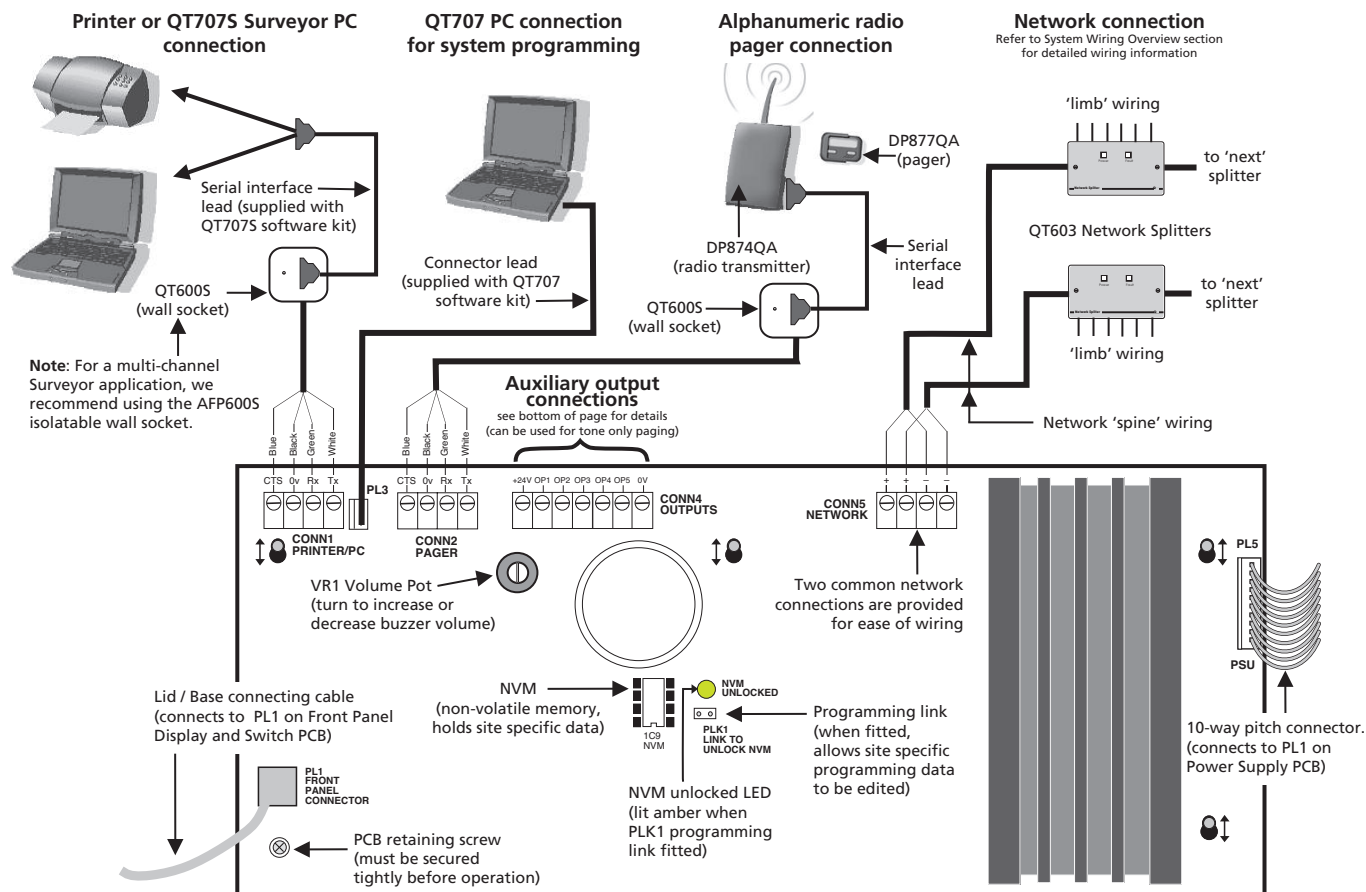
Printer or QT707S Surveyor PC connection

QT707 PC connection for system programming

Alphanumeric radio pager connection

Network connection
Refer to System Wiring Overview section for detailed wiring information

Serial interface lead (supplied with QT707S software kit)

QT600S (wall socket)

Note: For a multi-channel Surveyor application, we recommend using the AFP600S isolatable wall socket.

Connector lead (supplied with QT707 software kit)

DP877QA (pager)

DP874QA (radio transmitter)

Serial interface lead

QT600S (wall socket)

'limb' wiring

to 'next' splitter

QT603 Network Splitters

to 'next' splitter

'limb' wiring

Network 'spine' wiring

Auxiliary output connections
see bottom of page for details
(can be used for tone only paging)

Blue Black Green White

CTS 0v Rx Tx

PL3

CONN1 PRINTER/PC

Blue Black Green White

CTS 0v Rx Tx

CONN2 PAGER

+24V OP1 OP2 OP3 OP4 OP5 0V

CONN4 OUTPUTS

+ + − −

CONN5 NETWORK

PL5

PSU

VR1 Volume Pot (turn to increase or decrease buzzer volume)

Two common network connections are provided for ease of wiring

Lid / Base connecting cable (connects to PL1 on Front Panel Display and Switch PCB)

NVM (non-volatile memory, holds site specific data)

1C9 NVM

NVM UNLOCKED

PLK1 LINK TO UNLOCK NVM

Programming link (when fitted, allows site specific programming data to be edited)

10-way pitch connector. (connects to PL1 on Power Supply PCB)

PL1 FRONT PANEL CONNECTOR

NVM unlocked LED (lit amber when PLK1 programming link fitted)

PCB retaining screw (must be secured tightly before operation)